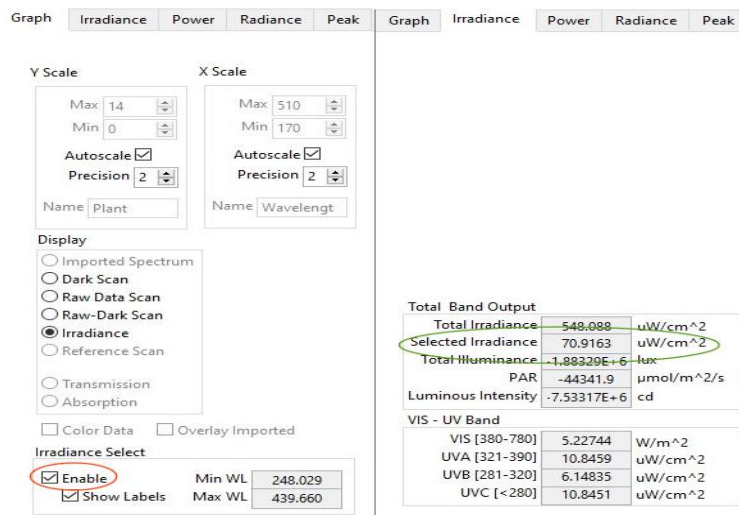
Graph | Irradiance | Power | Radiance | Peak

Y Scale
Max 14
Min 0
Autoscale ☑
Precision 2
Name Plant

X Scale
Max 510
Min 170
Autoscale ☑
Precision 2
Name Wavelengt

Display
○ Imported Spectrum
○ Dark Scan
○ Raw Data Scan
○ Raw-Dark Scan
◉ Irradiance
○ Reference Scan
○ Transmission
○ Absorption

☐ Color Data ☐ Overlay Imported

Irradiance Select
☑ Enable
☑ Show Labels
Min WL 248.029
Max WL 439.660

Graph | Irradiance | Power | Radiance | Peak

Total Band Output
| | | |
|---|---|---|
| Total Irradiance | 548.088 | uW/cm^2 |
| Selected Irradiance | 70.9163 | uW/cm^2 |
| Total Illuminance | -1.88329E+6 | lux |
| PAR | -44341.9 | µmol/m^2/s |
| Luminous Intensity | -7.53317E+6 | cd |

VIS - UV Band
| | | |
|---|---|---|
| VIS [380-780] | 5.22744 | W/m^2 |
| UVA [321-390] | 10.8459 | uW/cm^2 |
| UVB [281-320] | 6.14835 | uW/cm^2 |
| UVC [<280] | 10.8451 | uW/cm^2 |